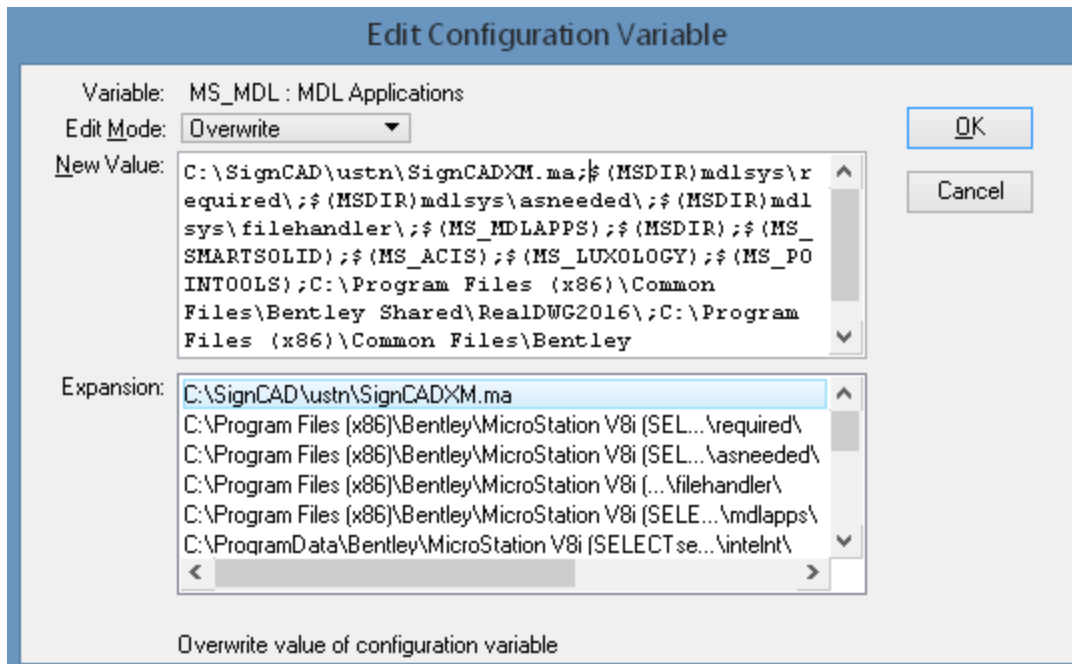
Edit Configuration Variable

Variable: MS_MDL : MDL Applications

Edit Mode: Overwrite

New Value: C:\SignCAD\ustn\SignCADXM.ma;$(MSDIR)mdlsys\required\;$(MSDIR)mdlsys\asneeded\;$(MSDIR)mdlsys\filehandler\;$(MS_MDLAPPS)$(MSDIR);$(MS_SMARTSOLID);$(MS_ACIS);$(MS_LUXOLOGY);$(MS_POINTOOLS);C:\Program Files (x86)\Common Files\Bentley Shared\RealDWG2016\;C:\Program Files (x86)\Common Files\Bentley

Expansion:
C:\SignCAD\ustn\SignCADXM.ma
C:\Program Files (x86)\Bentley\MicroStation V8i (SEL...\required\
C:\Program Files (x86)\Bentley\MicroStation V8i (SEL...\asneeded\
C:\Program Files (x86)\Bentley\MicroStation V8i (...\filehandler\
C:\Program Files (x86)\Bentley\MicroStation V8i (SELE...\mdlapps\
C:\ProgramData\Bentley\MicroStation V8i (SELECTse...\intelnt\

OK

Cancel

Overwrite value of configuration variable